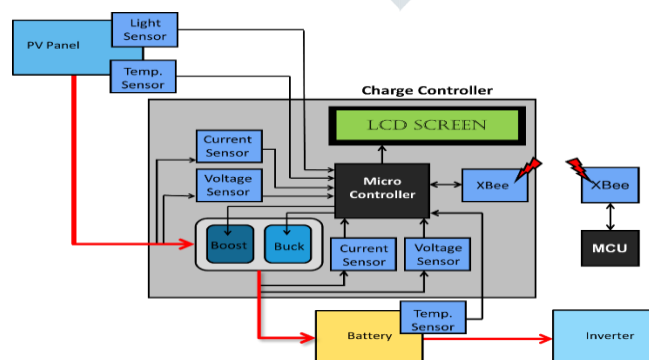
PV Panel

Light Sensor

Temp. Sensor

Charge Controller

LCD SCREEN

Current Sensor

Voltage Sensor

Micro Controller

XBee

XBee

MCU

Boost

Buck

Current Sensor

Voltage Sensor

Battery

Temp. Sensor

Inverter